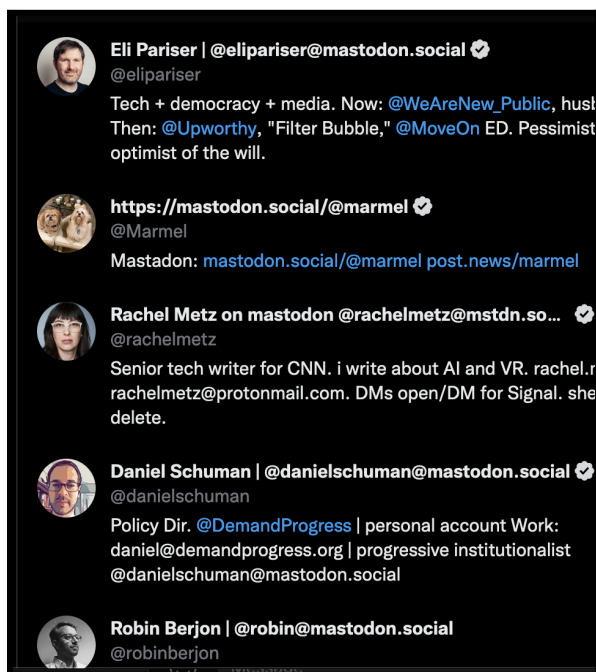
Eli Pariser | @elipariser@mastodon.social
@elipariser
Tech + democracy + media. Now: @WeAreNew_Public, husb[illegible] Then: @Upworthy, "Filter Bubble," @MoveOn ED. Pessimist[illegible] optimist of the will.

https://mastodon.social/@marmel
@Marmel
Mastadon: mastodon.social/@marmel post.news/marmel

Rachel Metz on mastodon @rachelmetz@mstdn.so...
@rachelmetz
Senior tech writer for CNN. i write about AI and VR. rachel.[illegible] rachelmetz@protonmail.com. DMs open/DM for Signal. she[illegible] delete.

Daniel Schuman | @danielschuman@mastodon.social
@danielschuman
Policy Dir. @DemandProgress | personal account Work: daniel@demandprogress.org | progressive institutionalist @danielschuman@mastodon.social

Robin Berjon | @robin@mastodon.social
@robinberjon